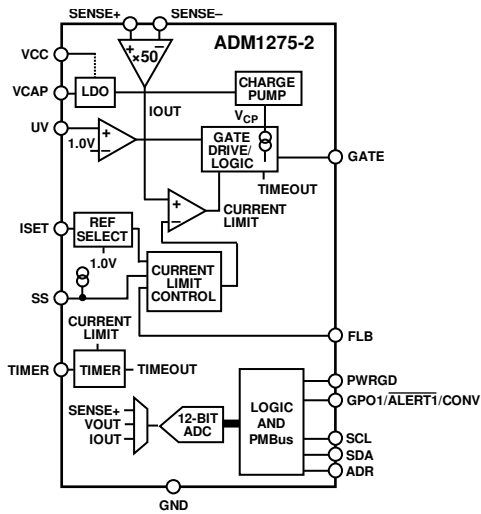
SENSE+ SENSE–

ADM1275-2

+ – ×50

VCC

VCAP

LDO

IOUT

CHARGE PUMP

$V_{CP}$

UV

+ –

1.0V

GATE DRIVE/ LOGIC

GATE

TIMEOUT

+ –

CURRENT LIMIT

ISET

REF SELECT

1.0V

CURRENT LIMIT CONTROL

SS

FLB

CURRENT LIMIT

TIMER

TIMER

TIMEOUT

PWRGD

GPO1/$\overline{\text{ALERT1}}$/CONV

SENSE+
VOUT
IOUT

12-BIT ADC

LOGIC AND PMBus

SCL

SDA

ADR

GND